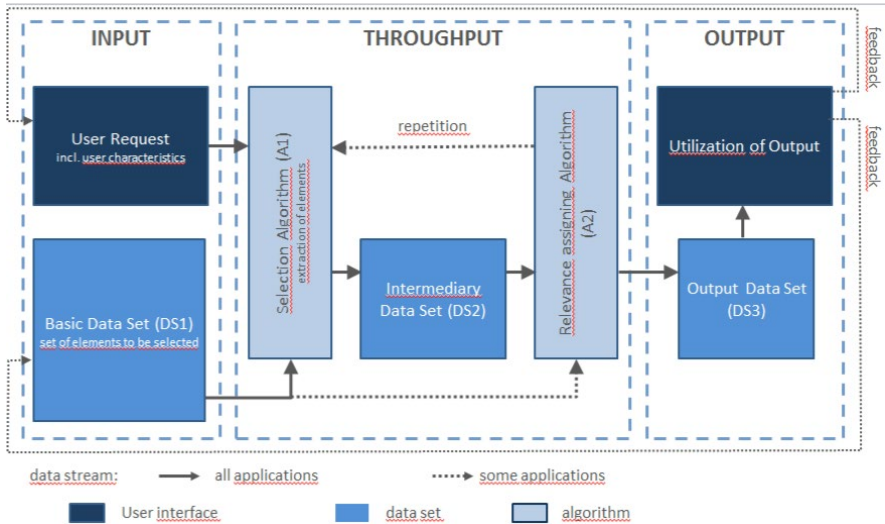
INPUT

THROUGHPUT

OUTPUT

feedback

feedback

User Request
incl. user characteristics

Basic Data Set (DS1)
set of elements to be selected

Selection Algorithm (A1)
extraction of elements

repetition

Intermediary Data Set (DS2)

Relevance assigning Algorithm (A2)

Utilization of Output

Output Data Set (DS3)

data stream: all applications some applications

User interface data set algorithm